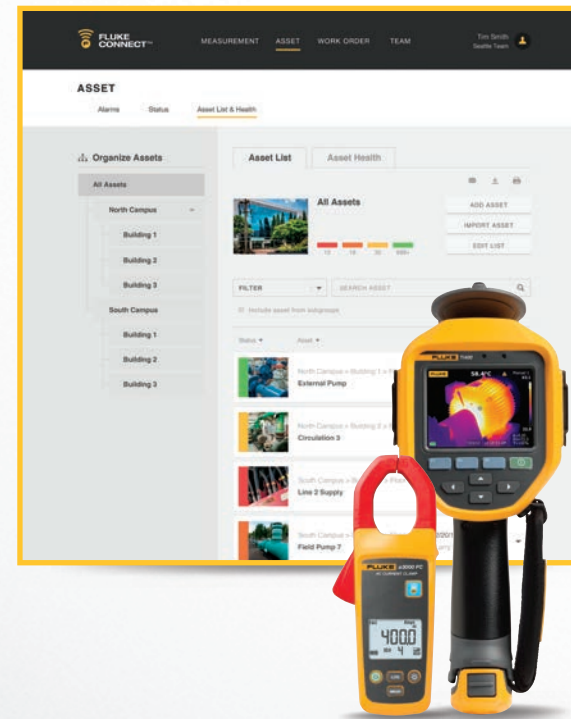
FLUKE CONNECT™

MEASUREMENT ASSET WORK ORDER TEAM

Tim Smith
Seattle Team

ASSET

Alarms Status Asset List & Health

Organize Assets

All Assets

North Campus

Building 1

Building 2

Building 3

South Campus

Building 1

Building 2

Building 3

Asset List Asset Health

All Assets

10 18 20 999+

ADD ASSET

IMPORT ASSET

EDIT LIST

FILTER

SEARCH ASSET

Include asset from subgroups

Status Asset

North Campus » Building 1 »
External Pump

North Campus » Building 2 »
Circulation 3

South Campus » B
Line 2 Supply

South Campus »
Field Pump 7

FLUKE Ti400

58.4°C

FLUKE a3000 FC

400.0